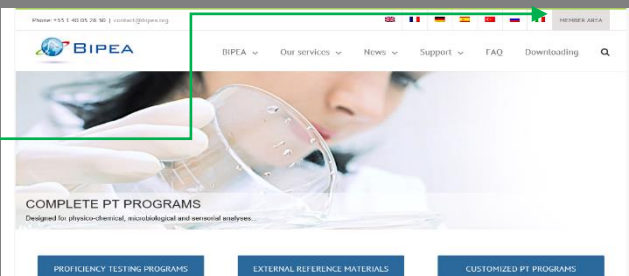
Phone: +33 1 40 85 28 50 | contact@bipea.org

MEMBER AREA

BIPEA

BIPEA Our services News Support FAQ Downloading

COMPLETE PT PROGRAMS

Designed for physico-chemical, microbiological and sensorial analyses...

PROFICIENCY TESTING PROGRAMS

EXTERNAL REFERENCE MATERIALS

CUSTOMIZED PT PROGRAMS